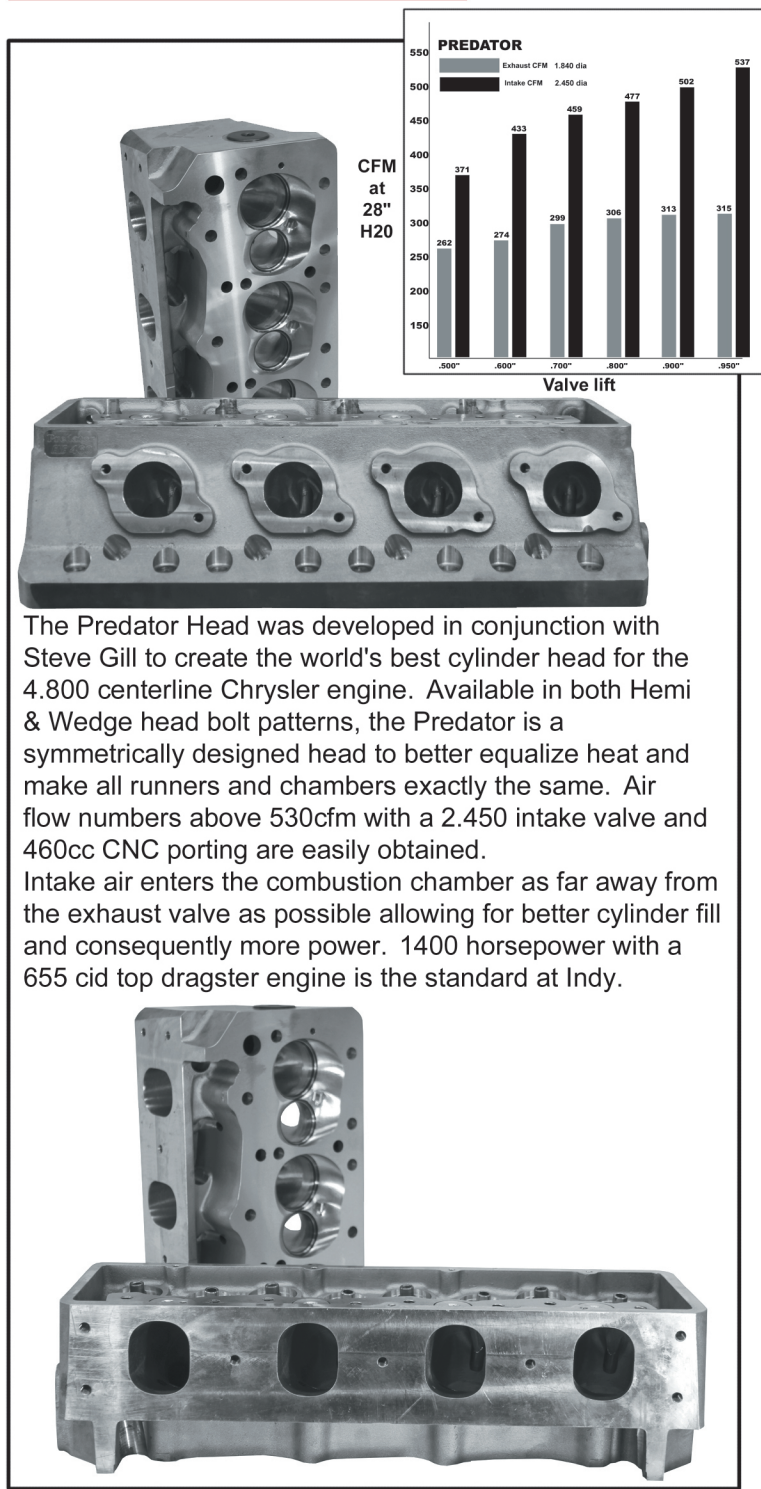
PREDATOR
Exhaust CFM 1.840 dia
Intake CFM 2.450 dia

CFM at 28" H20

550
500
450
400
350
300
250
200
150

| Valve lift | .500" | .600" | .700" | .800" | .900" | .950" |
|---|---|---|---|---|---|---|
| Exhaust CFM | 262 | 274 | 299 | 306 | 313 | 315 |
| Intake CFM | 371 | 433 | 459 | 477 | 502 | 537 |

Valve lift

The Predator Head was developed in conjunction with Steve Gill to create the world's best cylinder head for the 4.800 centerline Chrysler engine. Available in both Hemi & Wedge head bolt patterns, the Predator is a symmetrically designed head to better equalize heat and make all runners and chambers exactly the same. Air flow numbers above 530cfm with a 2.450 intake valve and 460cc CNC porting are easily obtained.
Intake air enters the combustion chamber as far away from the exhaust valve as possible allowing for better cylinder fill and consequently more power. 1400 horsepower with a 655 cid top dragster engine is the standard at Indy.